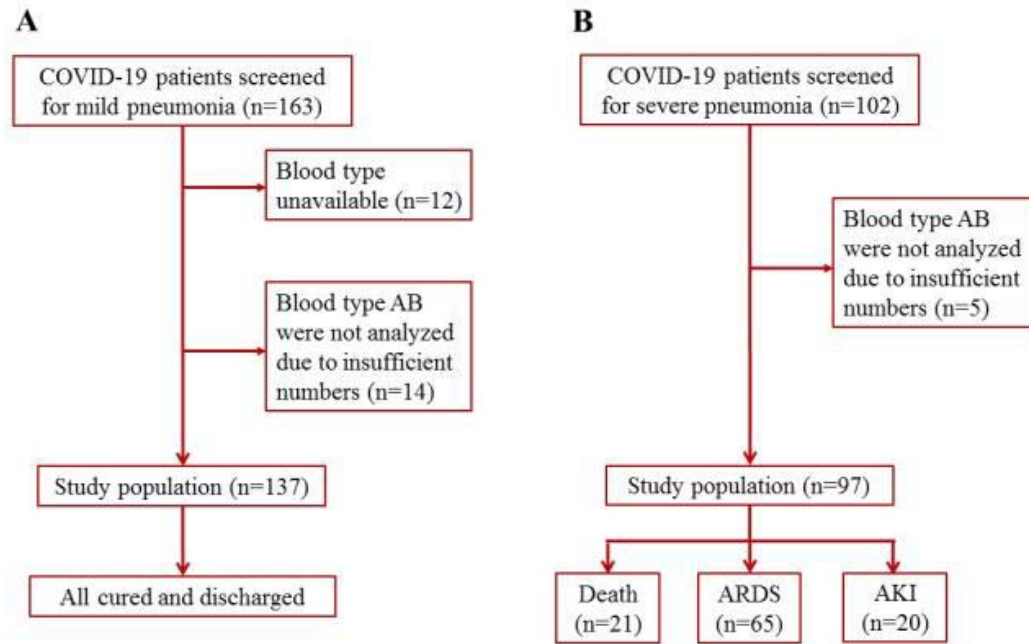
A

COVID-19 patients screened for mild pneumonia (n=163)

Blood type unavailable (n=12)

Blood type AB were not analyzed due to insufficient numbers (n=14)

Study population (n=137)

All cured and discharged

B

COVID-19 patients screened for severe pneumonia (n=102)

Blood type AB were not analyzed due to insufficient numbers (n=5)

Study population (n=97)

Death (n=21)

ARDS (n=65)

AKI (n=20)